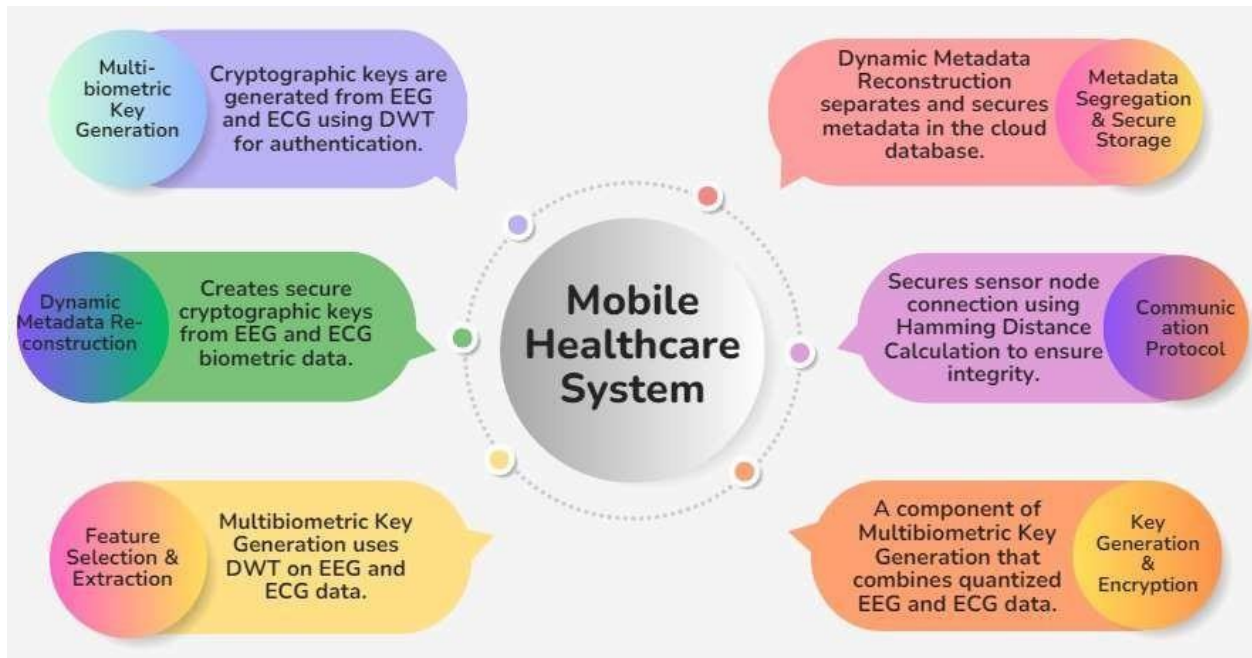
Multi-biometric Key Generation

Cryptographic keys are generated from EEG and ECG using DWT for authentication.

Dynamic Metadata Reconstruction separates and secures metadata in the cloud database.

Metadata Segregation & Secure Storage

Dynamic Metadata Reconstruction

Creates secure cryptographic keys from EEG and ECG biometric data.

Mobile Healthcare System

Secures sensor node connection using Hamming Distance Calculation to ensure integrity.

Communication Protocol

Feature Selection & Extraction

Multibiometric Key Generation uses DWT on EEG and ECG data.

A component of Multibiometric Key Generation that combines quantized EEG and ECG data.

Key Generation & Encryption